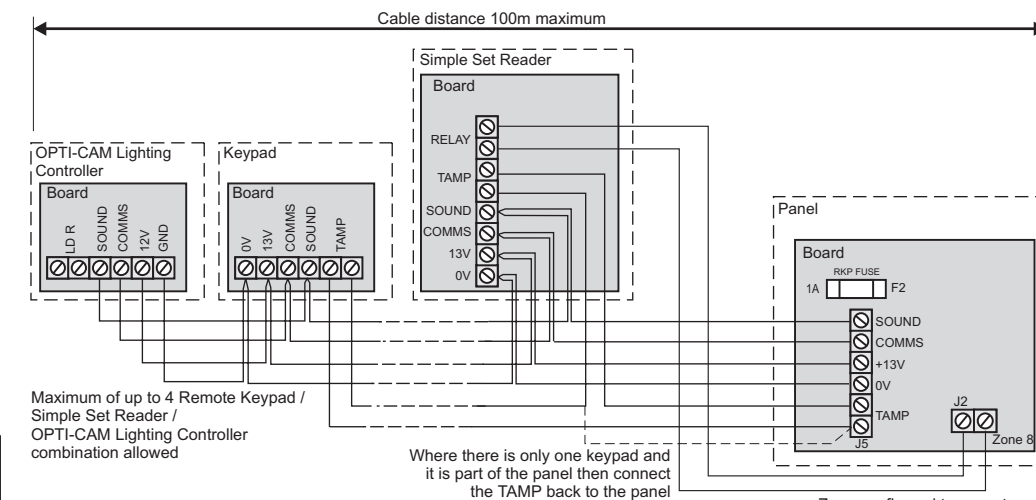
Cable distance 100m maximum

Simple Set Reader

Board

RELAY

TAMP

SOUND

COMMS

13V

0V

OPTI-CAM Lighting Controller

Board

LD R

SOUND

COMMS

12V

GND

Keypad

Board

0V

13V

COMMS

SOUND

TAMP

Panel

Board

RKP FUSE

1A

F2

SOUND

COMMS

+13V

0V

TAMP

J5

J2

Zone 8

Maximum of up to 4 Remote Keypad / Simple Set Reader / OPTI-CAM Lighting Controller combination allowed

Where there is only one keypad and it is part of the panel then connect the TAMP back to the panel

Zone configured to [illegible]